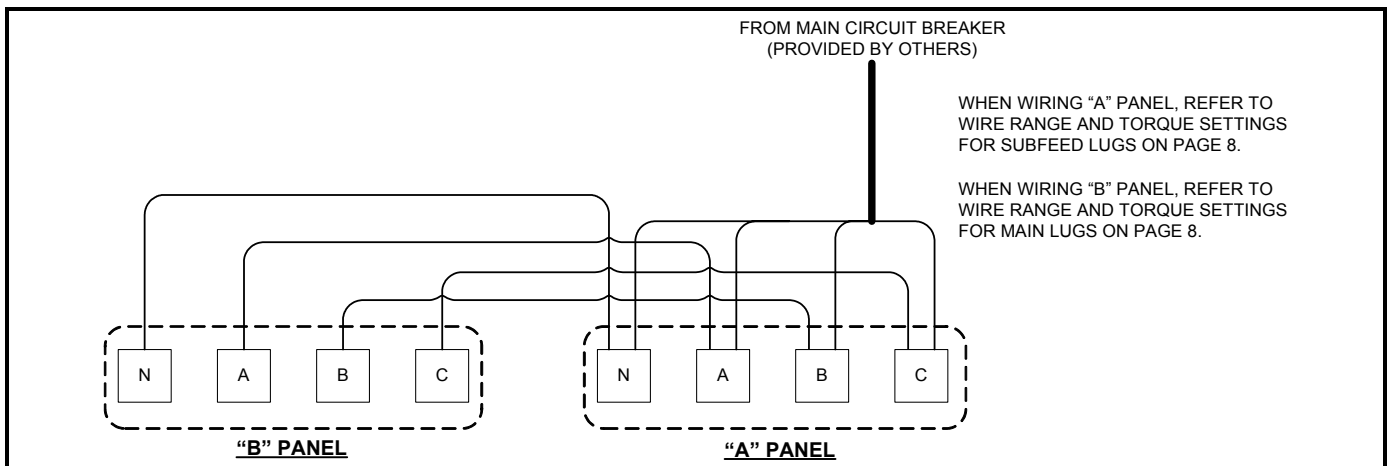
FROM MAIN CIRCUIT BREAKER
(PROVIDED BY OTHERS)

WHEN WIRING “A” PANEL, REFER TO WIRE RANGE AND TORQUE SETTINGS FOR SUBFEED LUGS ON PAGE 8.

WHEN WIRING “B” PANEL, REFER TO WIRE RANGE AND TORQUE SETTINGS FOR MAIN LUGS ON PAGE 8.

N A B C

N A B C

“B” PANEL

“A” PANEL